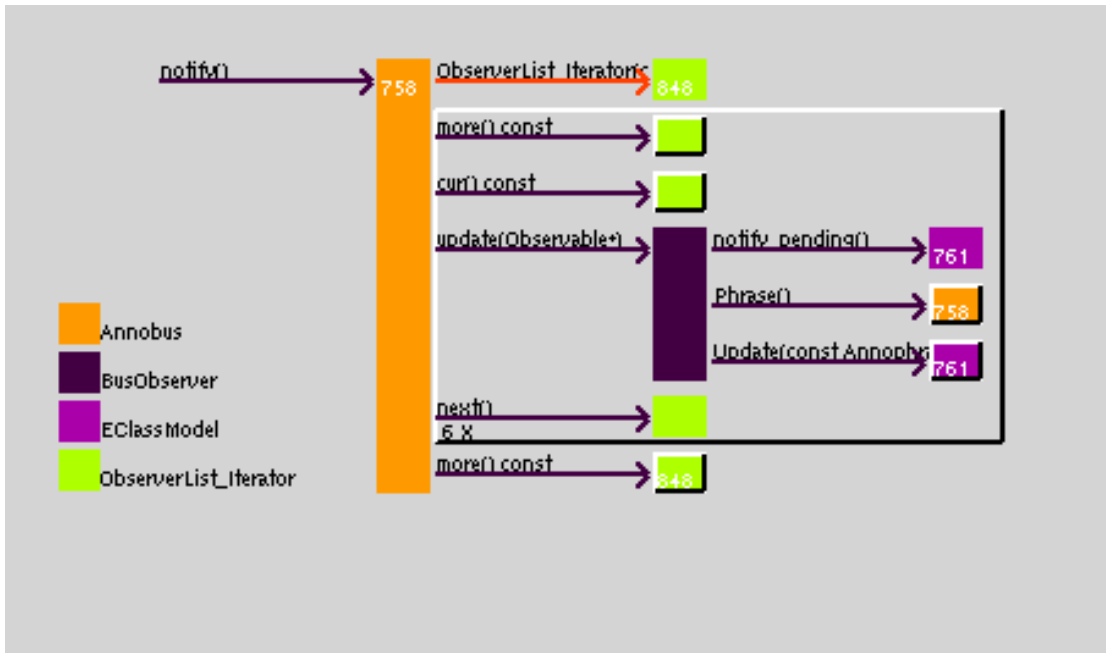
notify()

758

ObserverList_Iterator(c

848

more() const

cur() const

update(Observable*)

notify_pending()

761

Phrase()

758

Update(const Annobu

761

next()

6 X

more() const

848

Annobus

BusObserver

EClassModel

ObserverList_Iterator